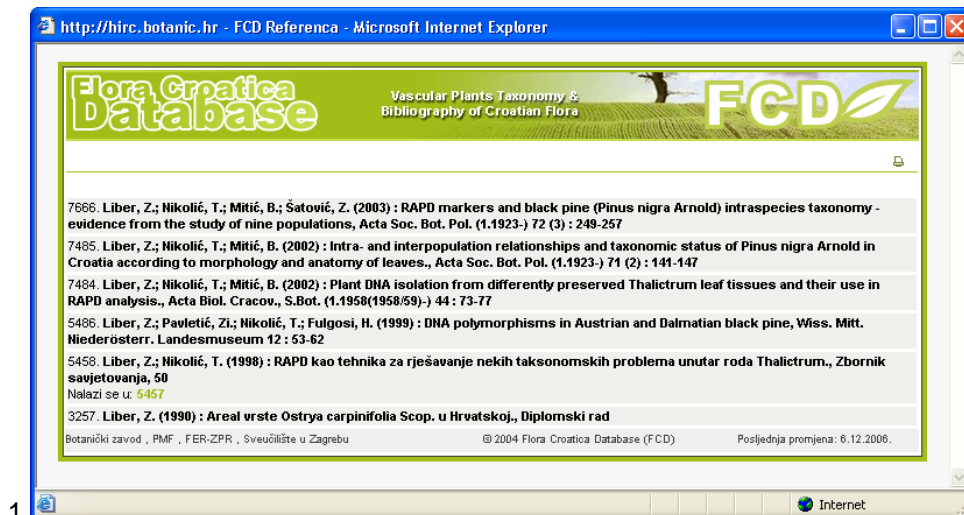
http://hirc.botanic.hr - FCD Referenca - Microsoft Internet Explorer

Flora Croatica Database

Vascular Plants Taxonomy & Bibliography of Croatian Flora

FCD

7666. Liber, Z.; Nikolić, T.; Mitić, B.; Šatović, Z. (2003) : RAPD markers and black pine (Pinus nigra Arnold) intraspecies taxonomy - evidence from the study of nine populations, Acta Soc. Bot. Pol. (1.1923-) 72 (3) : 249-257

7485. Liber, Z.; Nikolić, T.; Mitić, B. (2002) : Intra- and interpopulation relationships and taxonomic status of Pinus nigra Arnold in Croatia according to morphology and anatomy of leaves., Acta Soc. Bot. Pol. (1.1923-) 71 (2) : 141-147

7484. Liber, Z.; Nikolić, T.; Mitić, B. (2002) : Plant DNA isolation from differently preserved Thalictrum leaf tissues and their use in RAPD analysis., Acta Biol. Cracov., S.Bot. (1.1958(1958/59)-) 44 : 73-77

5486. Liber, Z.; Pavletić, Zi.; Nikolić, T.; Fulgosi, H. (1999) : DNA polymorphisms in Austrian and Dalmatian black pine, Wiss. Mitt. Niederösterr. Landesmuseum 12 : 53-62

5458. Liber, Z.; Nikolić, T. (1998) : RAPD kao tehnika za rješavanje nekih taksonomskih problema unutar roda Thalictrum., Zbornik savjetovanja, 50
Nalazi se u: 5457

3257. Liber, Z. (1990) : Areal vrste Ostrya carpinifolia Scop. u Hrvatskoj., Diplomski rad

Botanički zavod , PMF , FER-ZPR , Sveučilište u Zagrebu © 2004 Flora Croatica Database (FCD) Posljednja promjena: 6.12.2006.

Internet

1